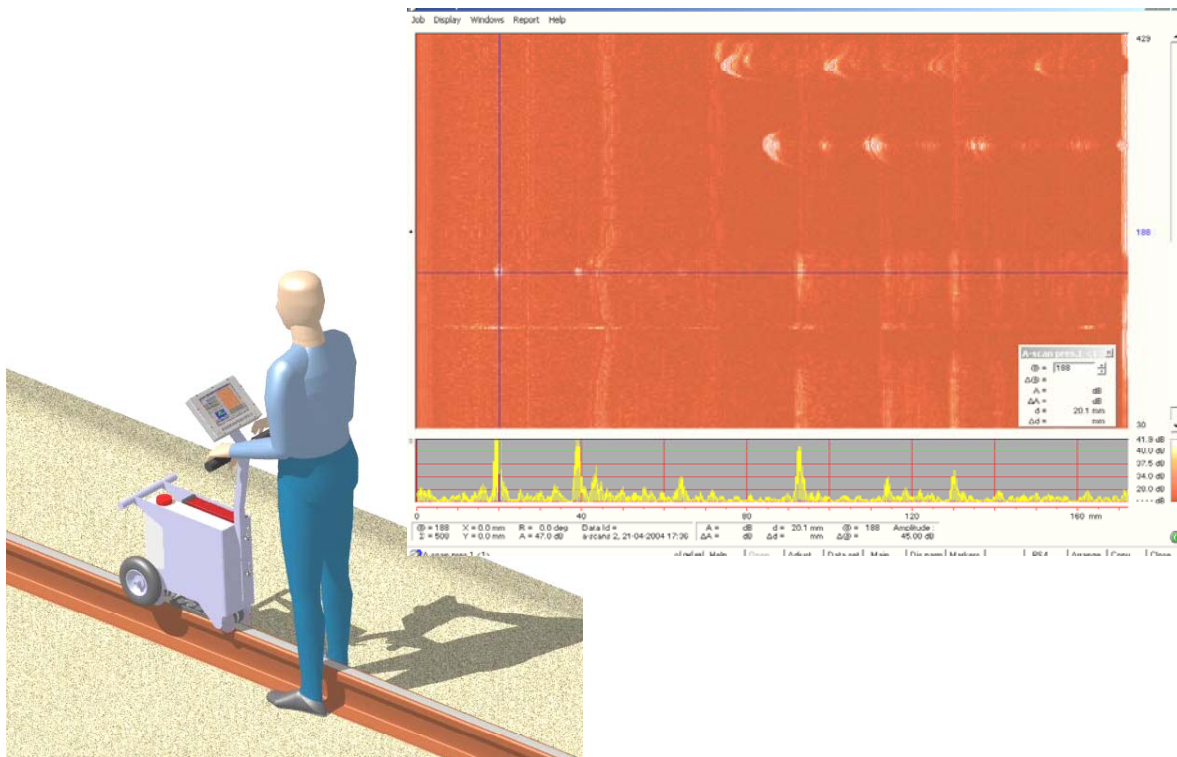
Job Display Windows Report Help

429

188

30

A-scan pres.1 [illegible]
@ = 188
Δ@ =
A = dB
ΔA = dB
d = 20.1 mm
Δd = mm

0

41.9 dB
40.0 dB
37.5 dB
34.0 dB
28.0 dB
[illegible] dB

0 40 80 120 160 mm

@ = 188 X = 0.0 mm R = 0.0 deg Data Id =
Σ = 500 Y = 0.0 mm A = 47.0 dB a-scan2 2, 21-04-2004 17:30
A = dB d = 20.1 mm @ = 188 Amplitude :
ΔA = dB Δd = mm Δ@ = 45.00 dB

A-scan pres.1 (1) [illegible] Help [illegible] Adjust Data set Main Dir param Markers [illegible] Arrange Copy Close